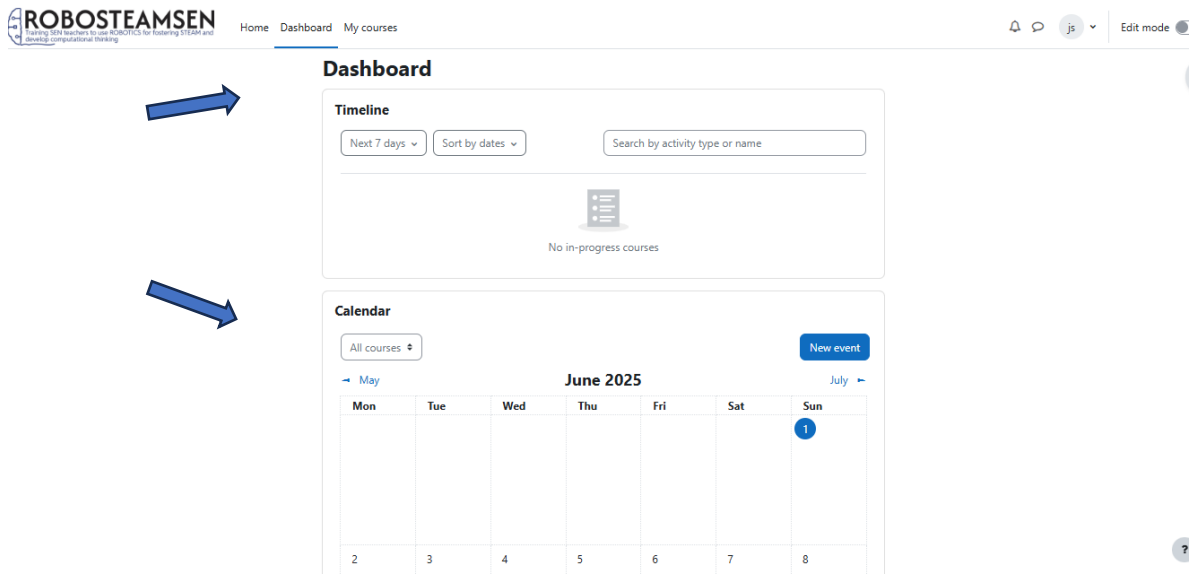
ROBOSTEAMSEN
Training SEN teachers to use ROBOTICS for fostering STEAM and develop computational thinking

Home Dashboard My courses

js Edit mode

Dashboard

Timeline

Next 7 days Sort by dates Search by activity type or name

No in-progress courses

Calendar

All courses New event

May June 2025 July

| Mon | Tue | Wed | Thu | Fri | Sat | Sun |
|---|---|---|---|---|---|---|
| | | | | | | 1 |
| 2 | 3 | 4 | 5 | 6 | 7 | 8 |

?